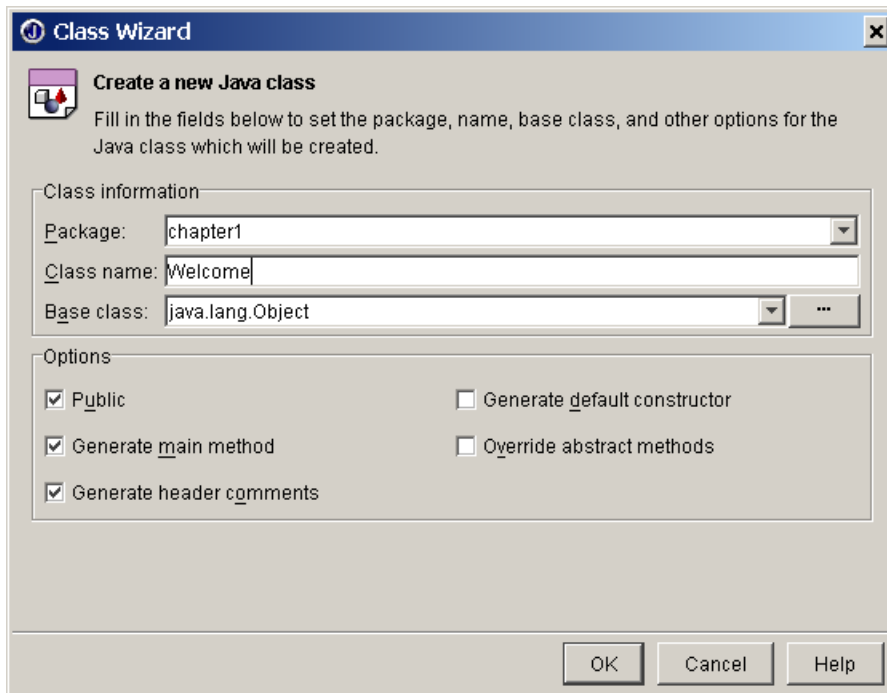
Class Wizard

×

Create a new Java class

Fill in the fields below to set the package, name, base class, and other options for the Java class which will be created.

Class information

Package: chapter1

Class name: Welcome

Base class: java.lang.Object

...

Options

☑ Public

☐ Generate default constructor

☑ Generate main method

☐ Override abstract methods

☑ Generate header comments

OK

Cancel

Help